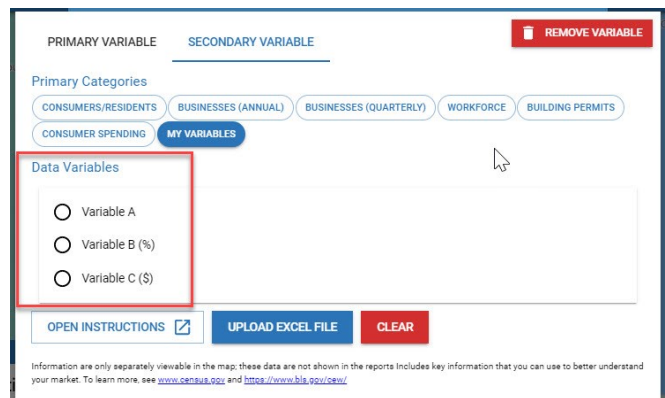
PRIMARY VARIABLE SECONDARY VARIABLE

REMOVE VARIABLE

Primary Categories

CONSUMERS/RESIDENTS BUSINESSES (ANNUAL) BUSINESSES (QUARTERLY) WORKFORCE BUILDING PERMITS CONSUMER SPENDING MY VARIABLES

Data Variables

Variable A

Variable B (%)

Variable C ($)

OPEN INSTRUCTIONS UPLOAD EXCEL FILE CLEAR

Information are only separately viewable in the map; these data are not shown in the reports Includes key information that you can use to better understand your market. To learn more, see www.census.gov and https://www.bls.gov/cew/